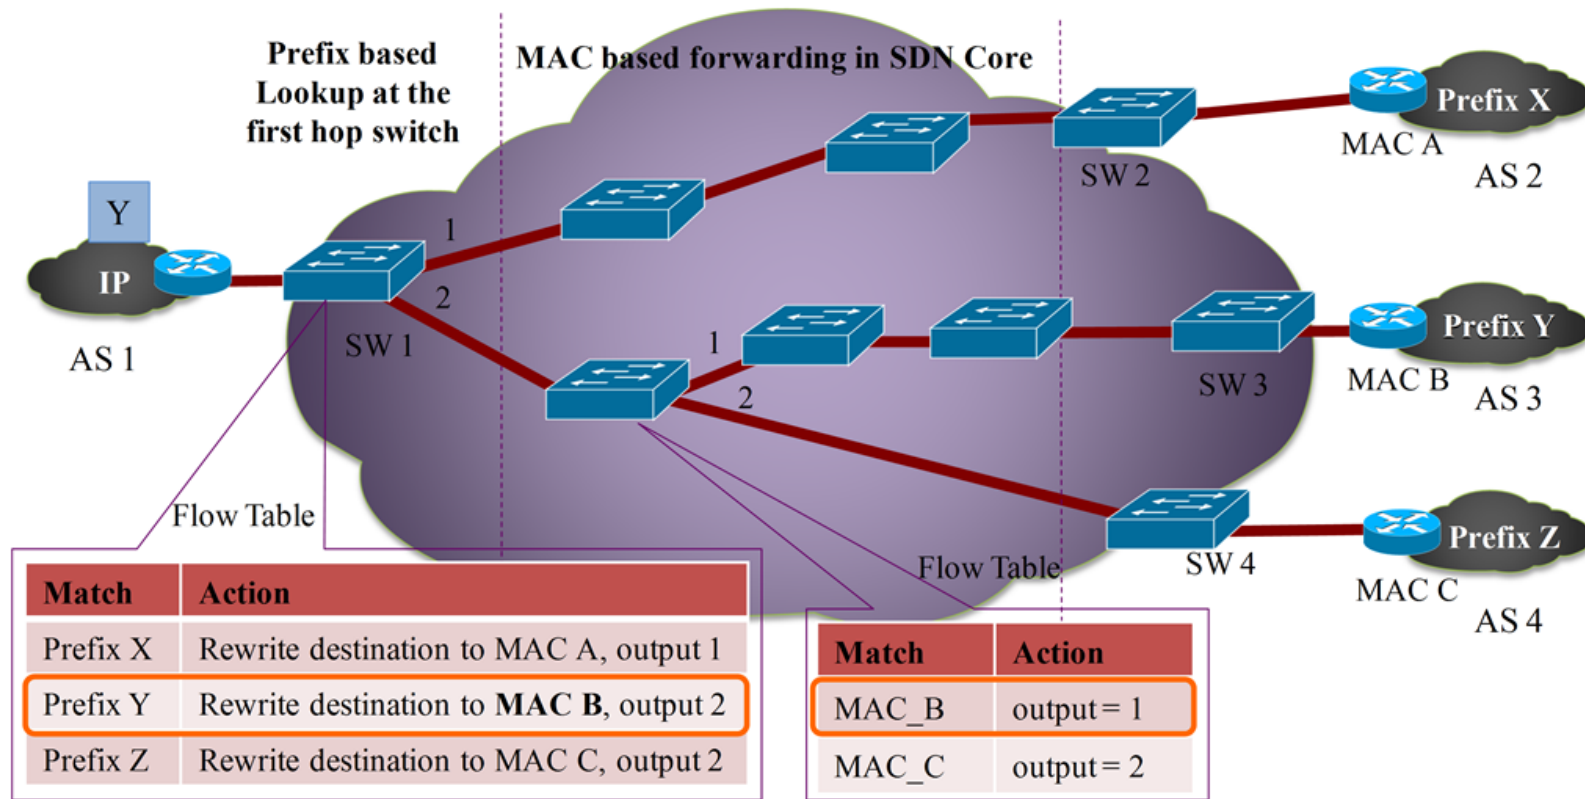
Prefix based Lookup at the first hop switch

MAC based forwarding in SDN Core

Y

IP

AS 1

SW 1

1

2

1

2

SW 2

SW 3

SW 4

Prefix X

MAC A

AS 2

Prefix Y

MAC B

AS 3

Prefix Z

MAC C

AS 4

Flow Table

| Match | Action |
|---|---|
| Prefix X | Rewrite destination to MAC A, output 1 |
| Prefix Y | Rewrite destination to **MAC B**, output 2 |
| Prefix Z | Rewrite destination to MAC C, output 2 |

Flow Table

| Match | Action |
|---|---|
| MAC_B | output = 1 |
| MAC_C | output = 2 |